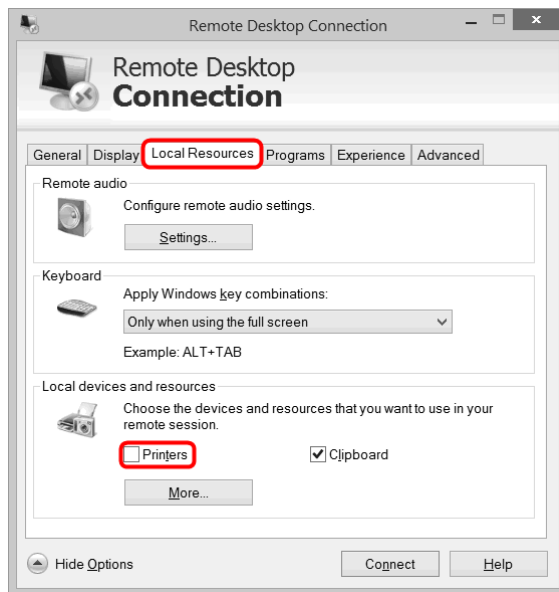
Remote Desktop Connection

Remote Desktop
Connection

General | Display | Local Resources | Programs | Experience | Advanced

Remote audio

Configure remote audio settings.

Settings...

Keyboard

Apply Windows key combinations:

Only when using the full screen

Example: ALT+TAB

Local devices and resources

Choose the devices and resources that you want to use in your remote session.

Printers

Clipboard

More...

Hide Options

Connect

Help